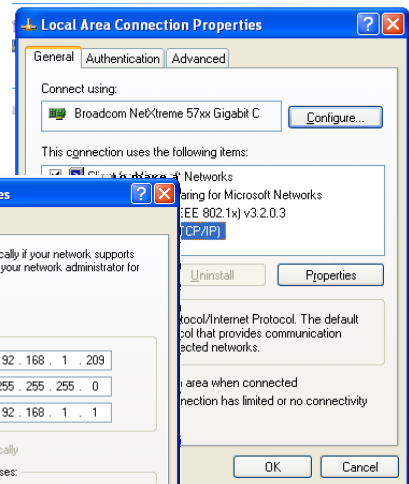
Local Area Connection Properties

General | Authentication | Advanced

Connect using:

Broadcom NetXtreme 57xx Gigabit C

Configure...

This connection uses the following items:

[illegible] Networks

aring for Microsoft Networks

EE 802.1x) v3.2.0.3

TCP/IP)

Uninstall

Properties

tocol/Internet Protocol. The default col that provides communication ected networks.

area when connected

nection has limited or no connectivity

OK

Cancel

es

cally if your network supports your network administrator for

92 . 168 . 1 . 209

255 . 255 . 255 . 0

92 . 168 . 1 . 1

cally

ses: